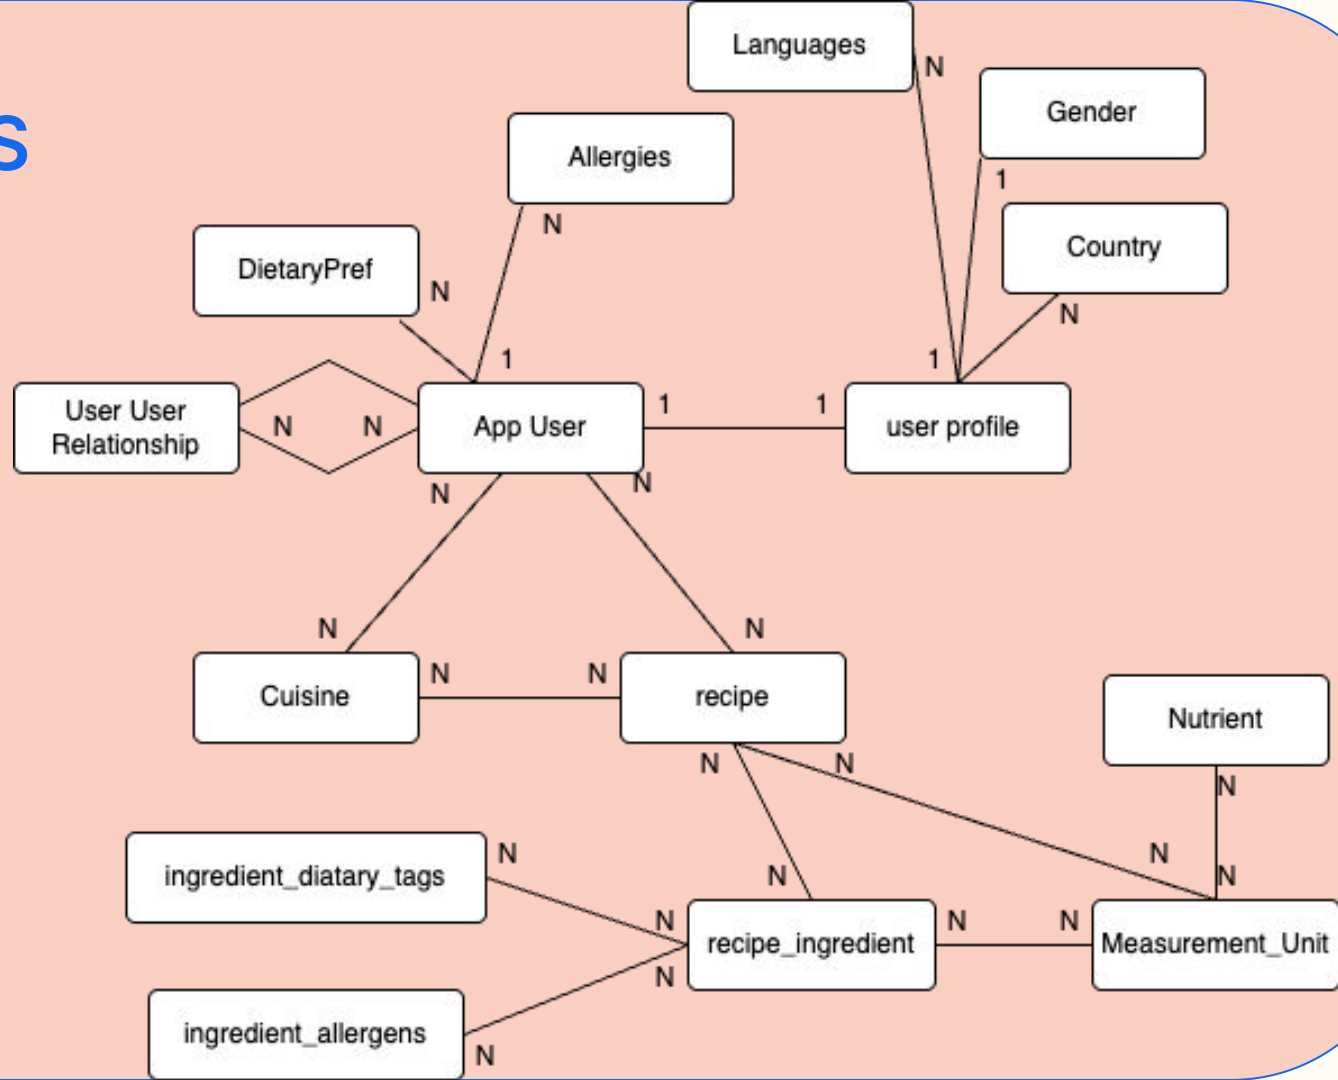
s

Languages

N

Gender

Allergies

1

N

Country

DietaryPref

N

N

1

1

User User Relationship

N

N

App User

1

1

user profile

N

N

N

N

Cuisine

N

N

recipe

Nutrient

N

N

N

ingredient_diatary_tags

N

N

N

N

recipe_ingredient

N

N

Measurement_Unit

N

ingredient_allergens

N